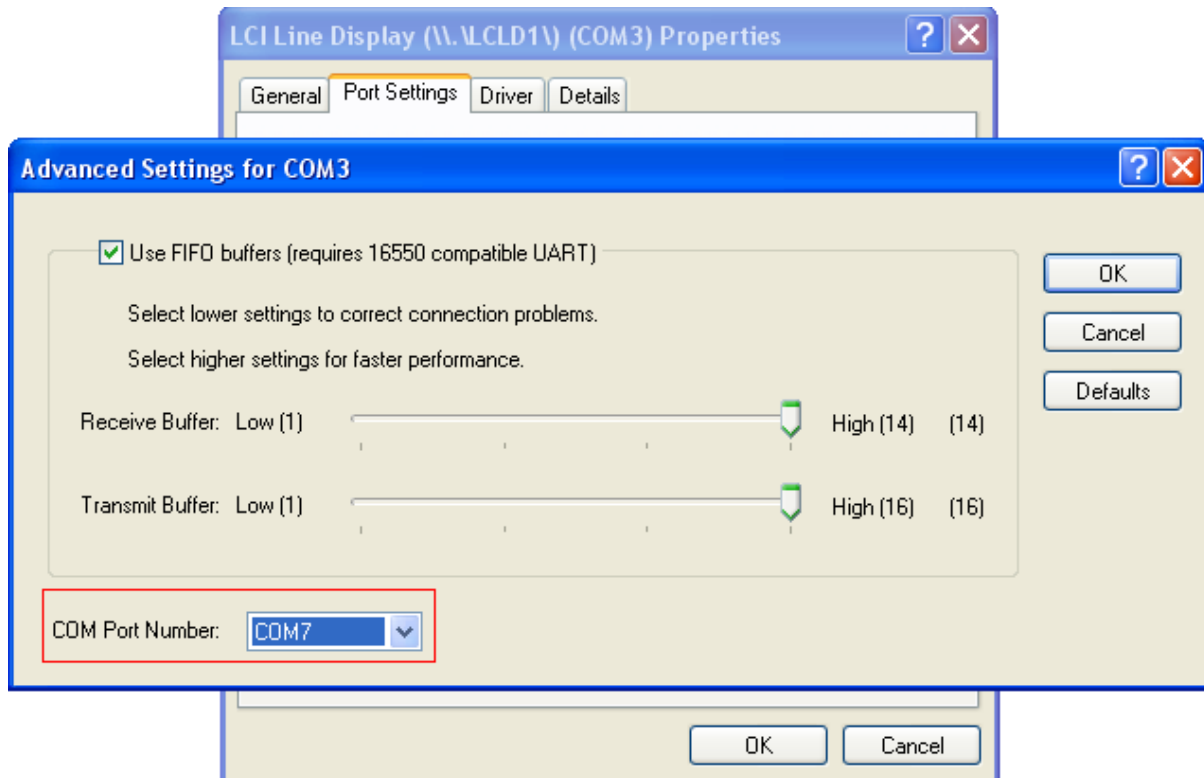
LCI Line Display (\\.\LCLD1\) (COM3) Properties

General | Port Settings | Driver | Details

Advanced Settings for COM3

Use FIFO buffers (requires 16550 compatible UART)

Select lower settings to correct connection problems.

Select higher settings for faster performance.

Receive Buffer: Low (1) High (14) (14)

Transmit Buffer: Low (1) High (16) (16)

COM Port Number: COM7

OK

Cancel

Defaults

OK

Cancel